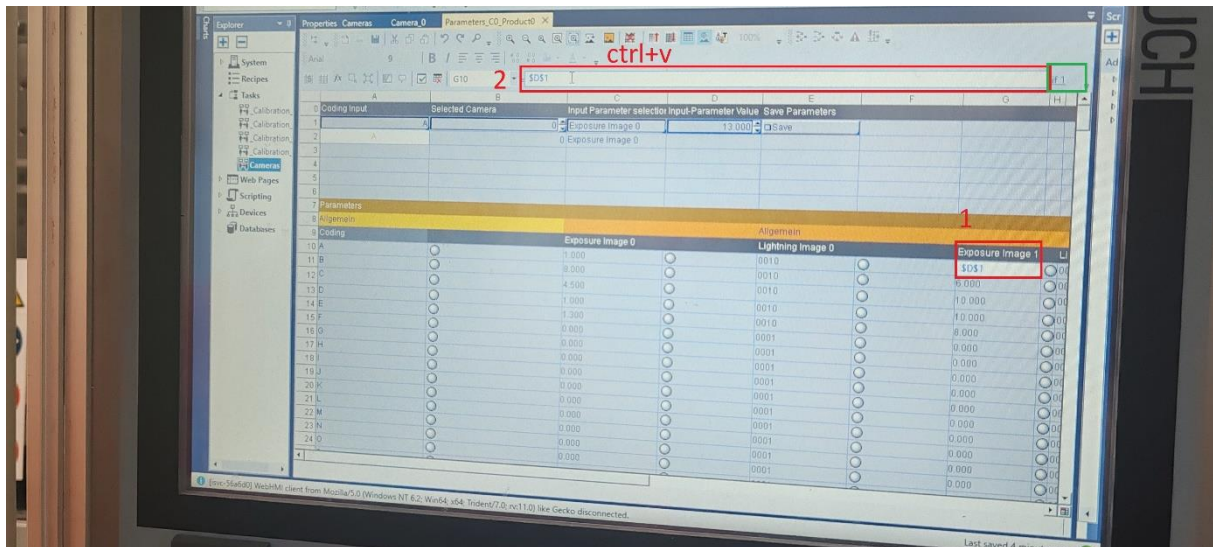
Charts
Explorer
System
Recipes
Tasks
_Calibration
_Calibration
_Calibration
_Calibration
Cameras
Web Pages
Scripting
Devices
Databases

Properties_Cameras Camera_0 Parameters_C0_Product0 ×

Arial 9

G10 $D$1

ctrl+v

2

| | A | B | C | D | E | F | G | H |
|---|---|---|---|---|---|---|---|---|
| 0 | Coding Input | Selected Camera | Input Parameter selection | Input-Parameter Value | Save Parameters | | | |
| 1 | A | 0 | Exposure Image 0 | 13.000 | Save | | | |
| 2 | A | | 0 Exposure Image 0 | | | | | |
| 3 | | | | | | | | |
| 4 | | | | | | | | |
| 5 | | | | | | | | |
| 6 | | | | | | | | |
| 7 | Parameters | | | | | | | |
| 8 | Allgemein | | | | Allgemein | | | |
| 9 | Coding | | | | | | | |
| 10 | A | | Exposure Image 0 | | Lightning Image 0 | | Exposure Image 1 | Li |
| 11 | B | | 1.000 | | 0010 | | $D$1 | |
| 12 | C | | 8.000 | | 0010 | | 6.000 | |
| 13 | D | | 4.500 | | 0010 | | 10.000 | |
| 14 | E | | 1.000 | | 0010 | | 10.000 | |
| 15 | F | | 1.300 | | 0010 | | 8.000 | |
| 16 | G | | 0.000 | | 0001 | | 0.000 | |
| 17 | H | | 0.000 | | 0001 | | 0.000 | |
| 18 | I | | 0.000 | | 0001 | | 0.000 | |
| 19 | J | | 0.000 | | 0001 | | 0.000 | |
| 20 | K | | 0.000 | | 0001 | | 0.000 | |
| 21 | L | | 0.000 | | 0001 | | 0.000 | |
| 22 | M | | 0.000 | | 0001 | | 0.000 | |
| 23 | N | | 0.000 | | 0001 | | 0.000 | |
| 24 | O | | 0.000 | | 0001 | | 0.000 | |

1

[svc-56a6d0] WebHMI client from Mozilla/5.0 (Windows NT 6.2; Win64; x64; Trident/7.0; rv:11.0) like Gecko disconnected.

Last saved 4 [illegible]

Scr
Ad